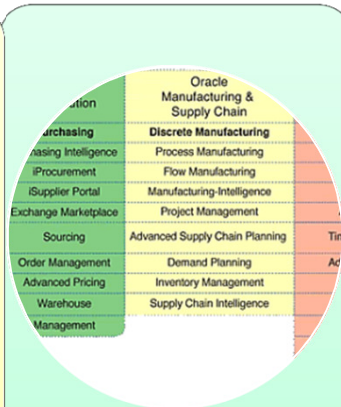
| ation | Oracle Manufacturing & Supply Chain |
|---|---|
| urchasing | Discrete Manufacturing |
| hasing Intelligence | Process Manufacturing |
| iProcurement | Flow Manufacturing |
| iSupplier Portal | Manufacturing-Intelligence |
| Exchange Marketplace | Project Management |
| Sourcing | Advanced Supply Chain Planning |
| Order Management | Demand Planning |
| Advanced Pricing | Inventory Management |
| Warehouse | Supply Chain Intelligence |
| Management | |

A
Tim
Ad